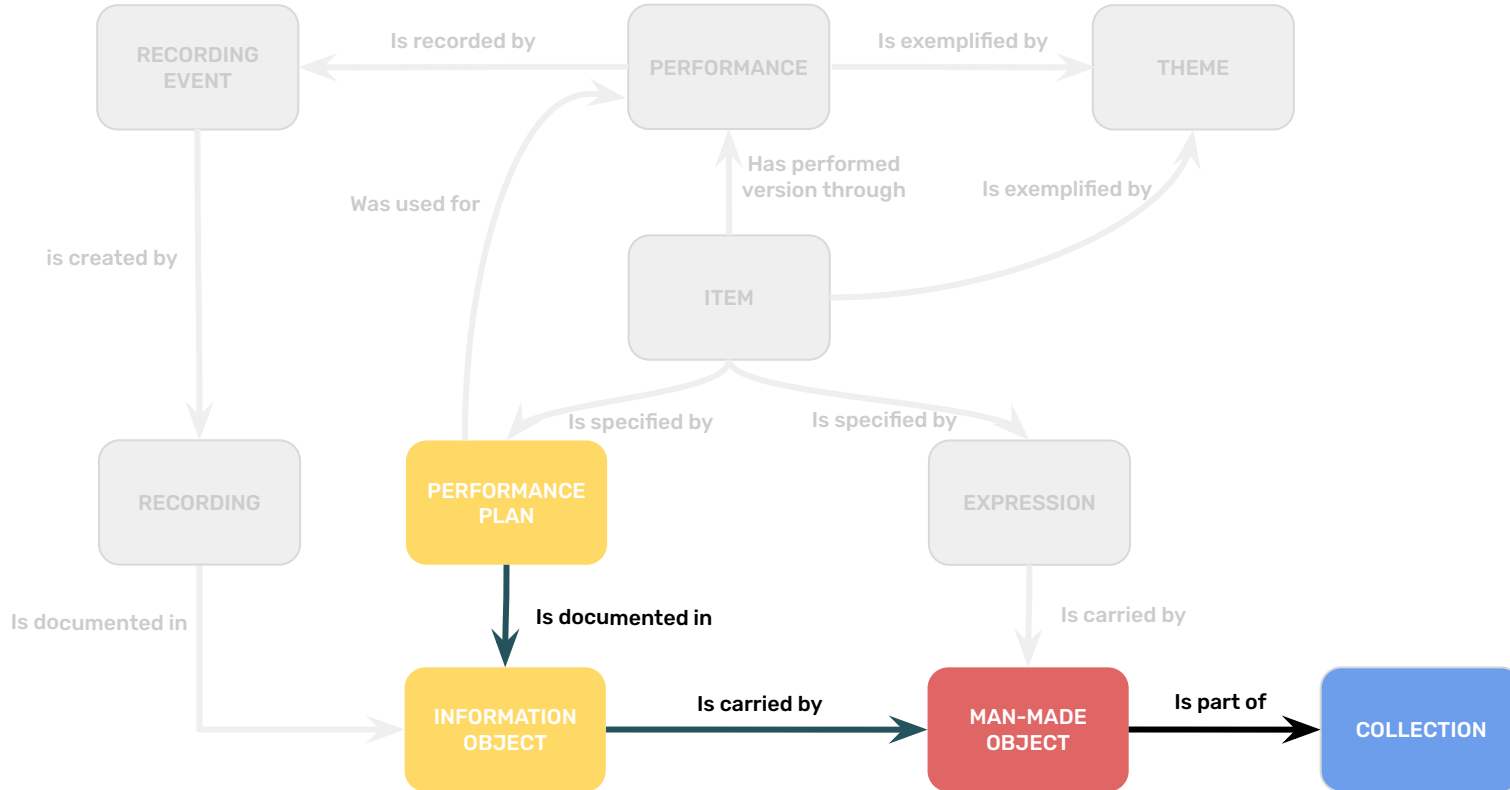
RECORDING EVENT

Is recorded by

PERFORMANCE

Is exemplified by

THEME

Has performed version through

Was used for

Is exemplified by

is created by

ITEM

Is specified by

Is specified by

RECORDING

PERFORMANCE PLAN

EXPRESSION

Is documented in

Is documented in

Is carried by

INFORMATION OBJECT

Is carried by

MAN-MADE OBJECT

Is part of

COLLECTION